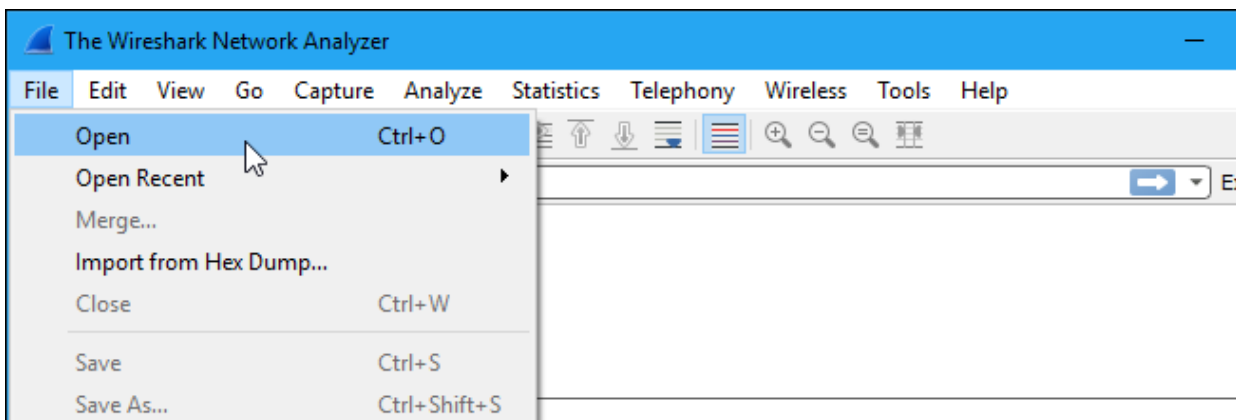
The Wireshark Network Analyzer

File Edit View Go Capture Analyze Statistics Telephony Wireless Tools Help

Open Ctrl+O
Open Recent
Merge...
Import from Hex Dump...
Close Ctrl+W
Save Ctrl+S
Save As... Ctrl+Shift+S

E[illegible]